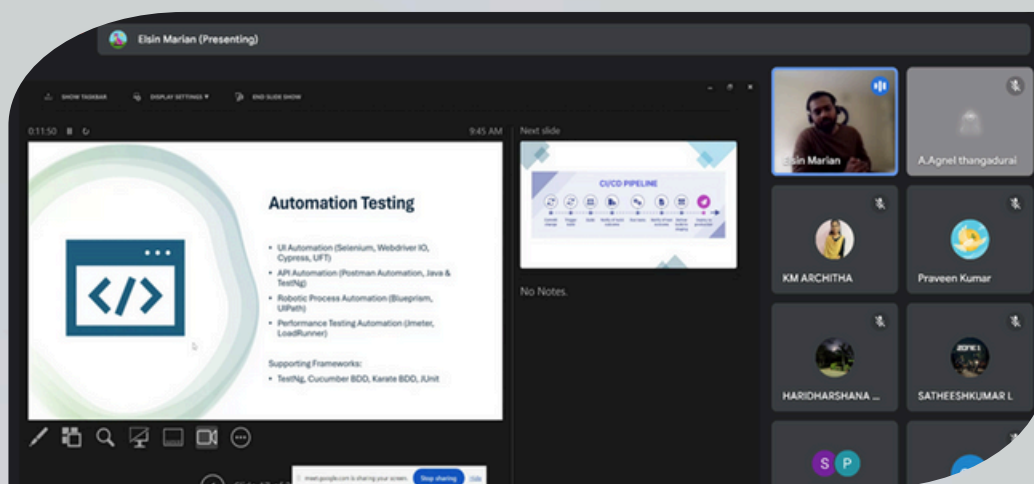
Elsin Marian (Presenting)

SHOW TASKBAR DISPLAY SETTINGS END SLIDE SHOW

0:11:50 9:45 AM

Automation Testing

- UI Automation (Selenium, Webdriver IO, Cypress, UFT)
- API Automation (Postman Automation, Java & TestNg)
- Robotic Process Automation (Blueprism, UiPath)
- Performance Testing Automation (Jmeter, LoadRunner)

Supporting Frameworks:
- TestNg, Cucumber BDD, Karate BDD, JUnit

Next slide

CI/CD PIPELINE

No Notes.

meet.google.com is sharing your screen. Stop sharing Hide

Elsin Marian

A.Agnel thangadurai

KM ARCHITHA

Praveen Kumar

HARIDHARSHANA ...

SATHEESHKUMAR L

S P